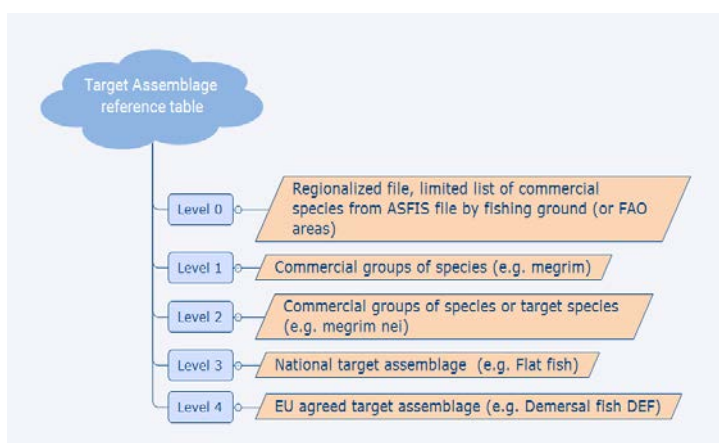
Target Assemblage reference table

Level 0

Regionalized file, limited list of commercial species from ASFIS file by fishing ground (or FAO areas)

Level 1

Commercial groups of species (e.g. megrim)

Level 2

Commercial groups of species or target species (e.g. megrim nei)

Level 3

National target assemblage (e.g. Flat fish)

Level 4

EU agreed target assemblage (e.g. Demersal fish DEF)